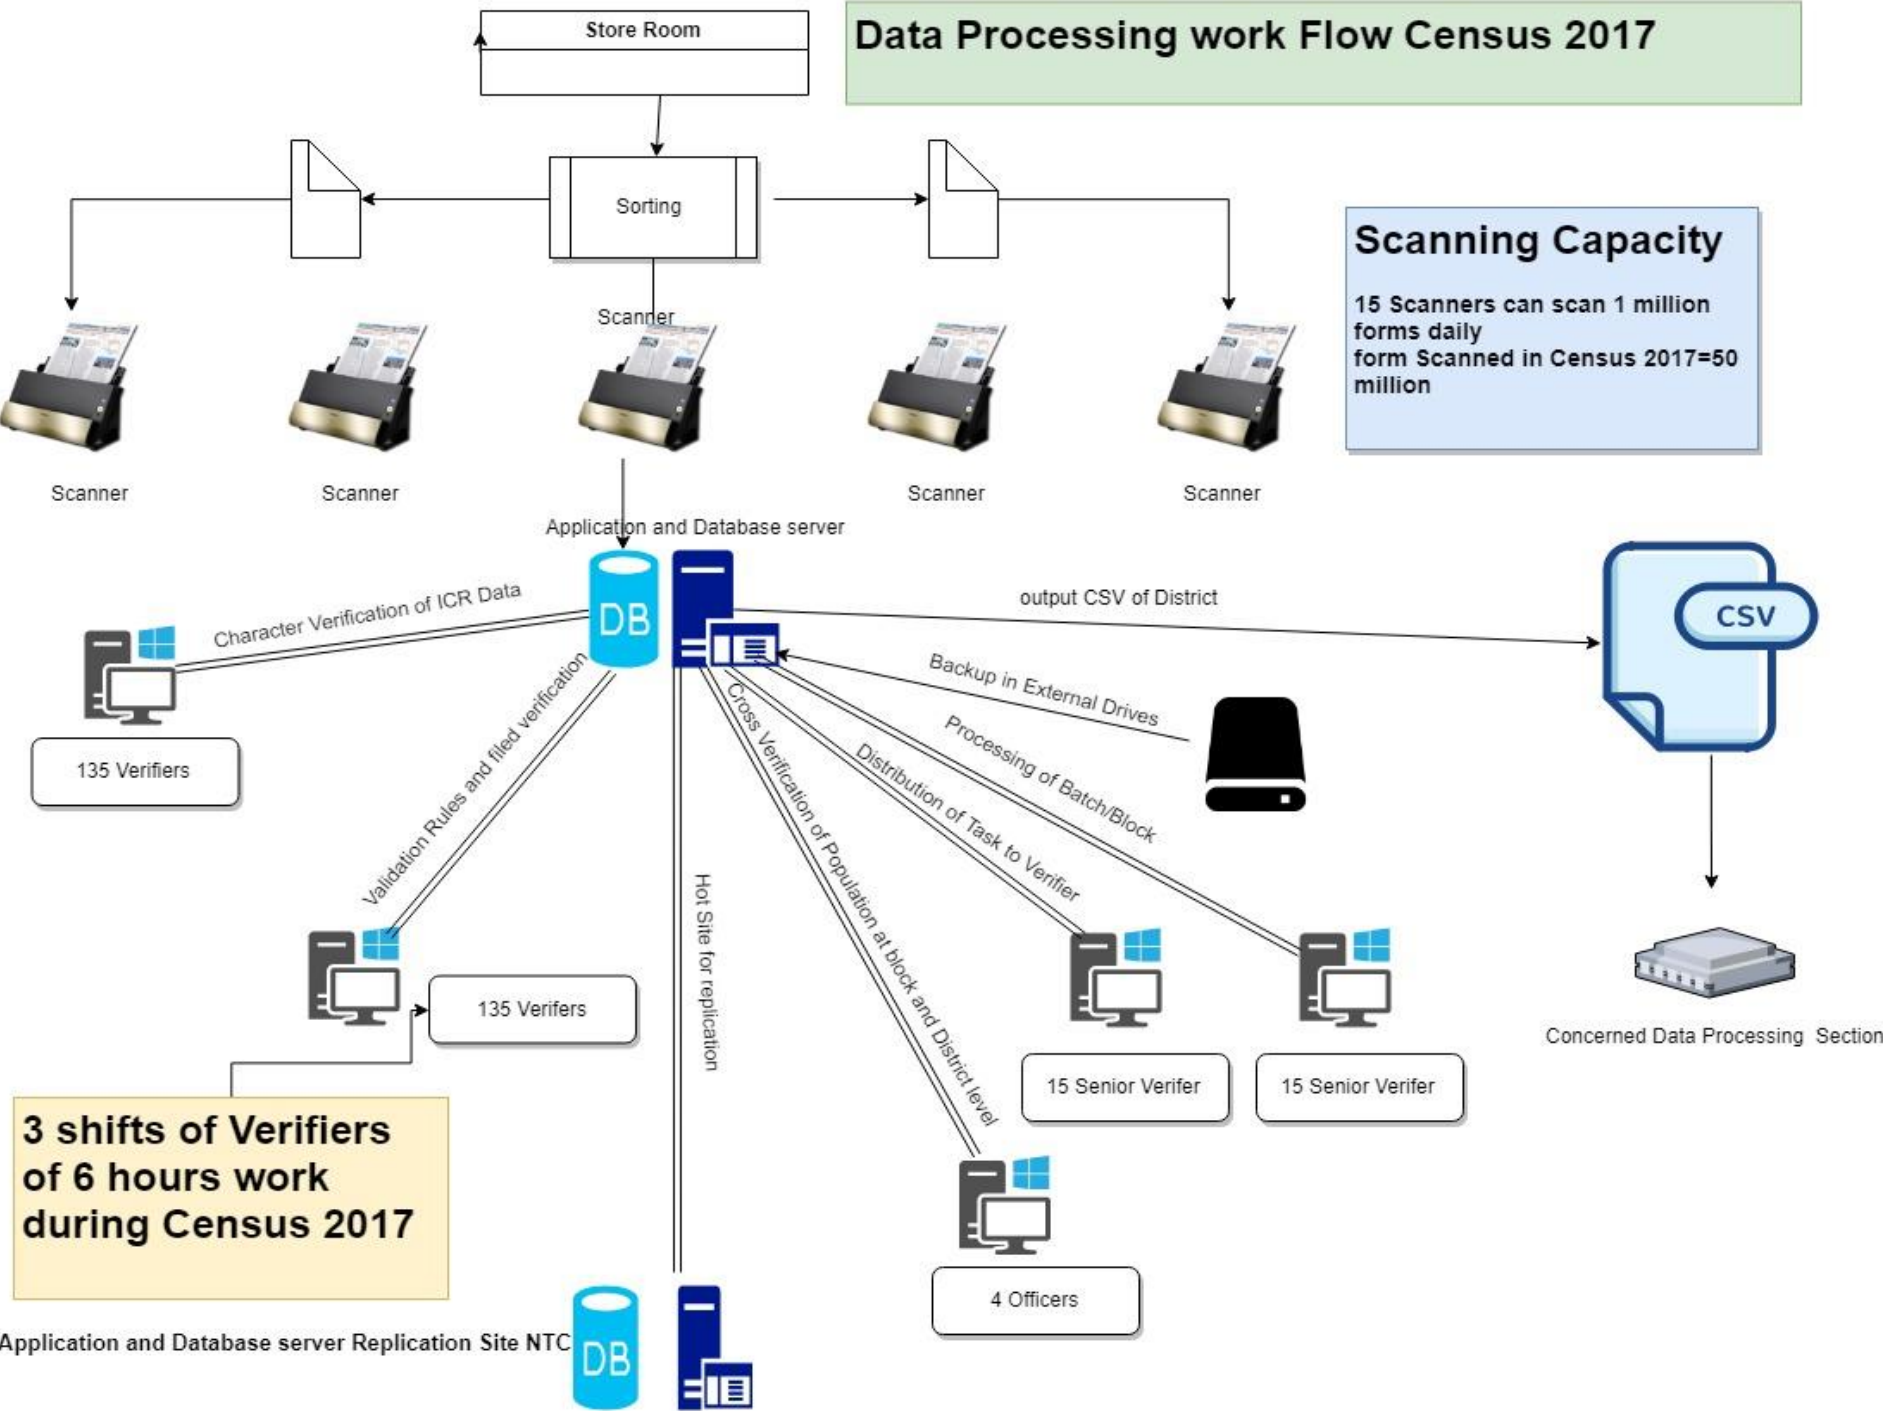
Store Room

Data Processing work Flow Census 2017

Sorting

Scanning Capacity

15 Scanners can scan 1 million forms daily
form Scanned in Census 2017=50 million

Scanner

Scanner

Scanner

Scanner

Scanner

Application and Database server

Character Verification of ICR Data

DB

output CSV of District

CSV

Backup in External Drives

Processing of Batch/Block

Distribution of Task to Verifier

Cross Verification of Population at block and District level

Validation Rules and filed verification

Hot Site for replication

135 Verifiers

135 Verifers

15 Senior Verifer

15 Senior Verifer

Concerned Data Processing Section

3 shifts of Verifiers of 6 hours work during Census 2017

4 Officers

Application and Database server Replication Site NTC

DB